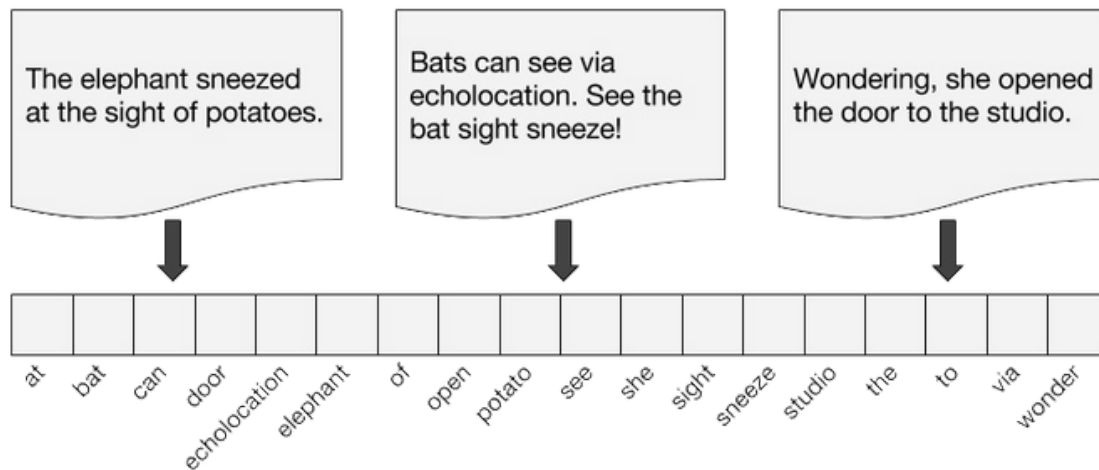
The elephant sneezed at the sight of potatoes.

Bats can see via echolocation. See the bat sight sneeze!

Wondering, she opened the door to the studio.

at
bat
can
door
echolocation
elephant
of
open
potato
see
she
sight
sneeze
studio
the
to
via
wonder